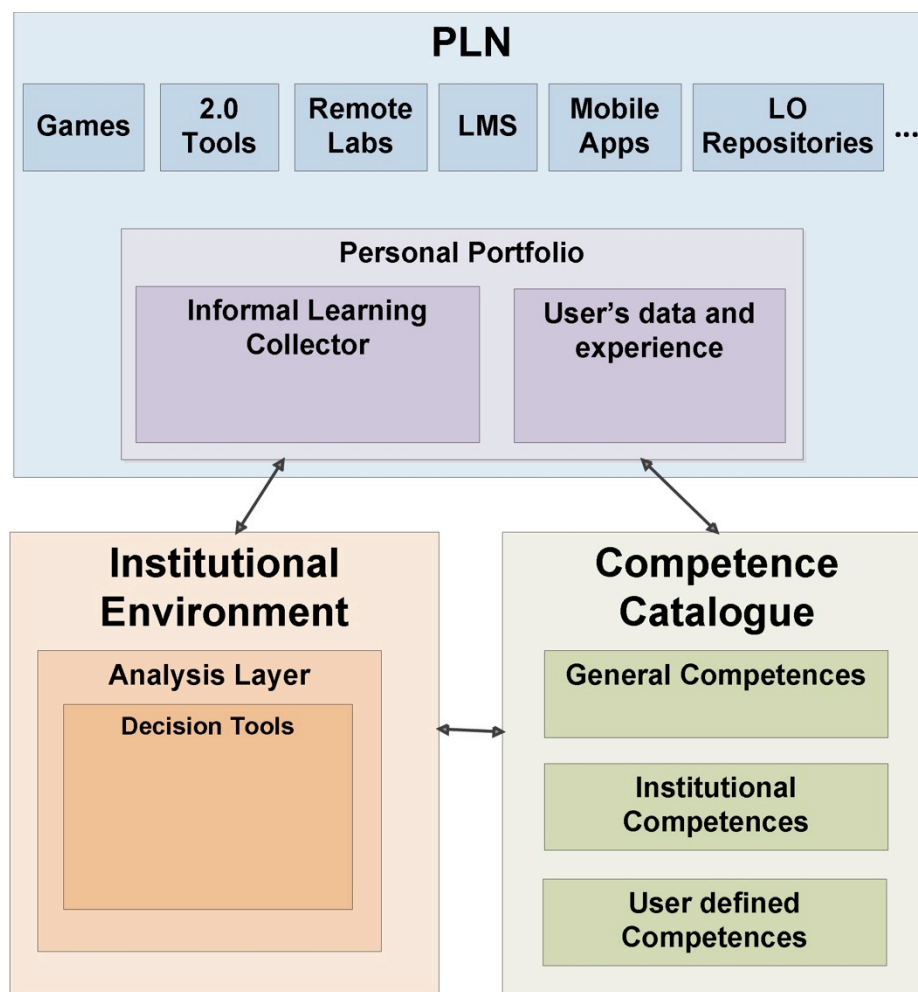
PLN

Games

2.0 Tools

Remote Labs

LMS

Mobile Apps

LO Repositories

...

Personal Portfolio

Informal Learning Collector

User's data and experience

Institutional Environment

Analysis Layer

Decision Tools

Competence Catalogue

General Competences

Institutional Competences

User defined Competences